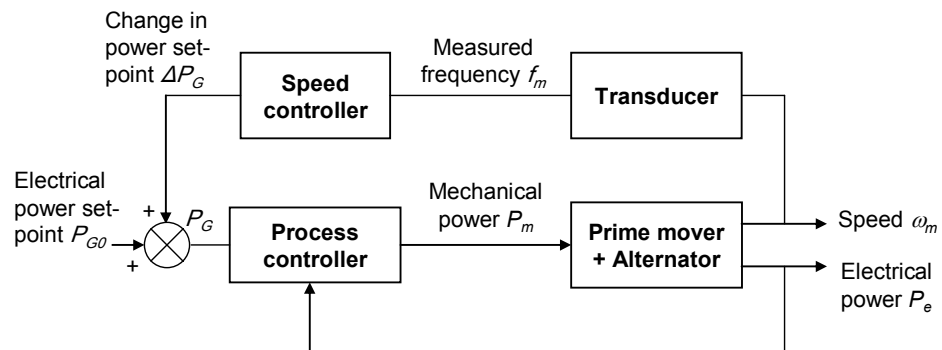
Change in power set-point $\Delta P_G$

Speed controller

Measured frequency $f_m$

Transducer

Electrical power set-point $P_{G0}$

+

+

$P_G$

Process controller

Mechanical power $P_m$

Prime mover + Alternator

Speed $\omega_m$

Electrical power $P_e$